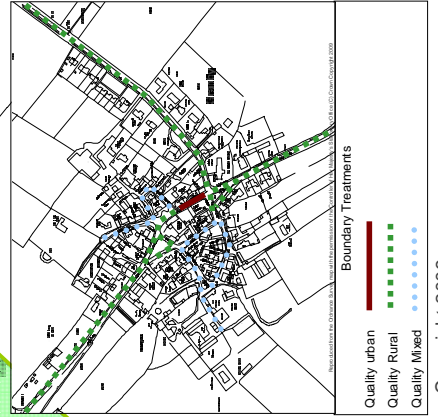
Boundary Treatments

Quality urban

Quality Rural

Quality Mixed

Reproduced from the Ordnance Survey mapping with the permission of the Controller of Her Majesty's Stationery Office (C) Crown Copyright 2006

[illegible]